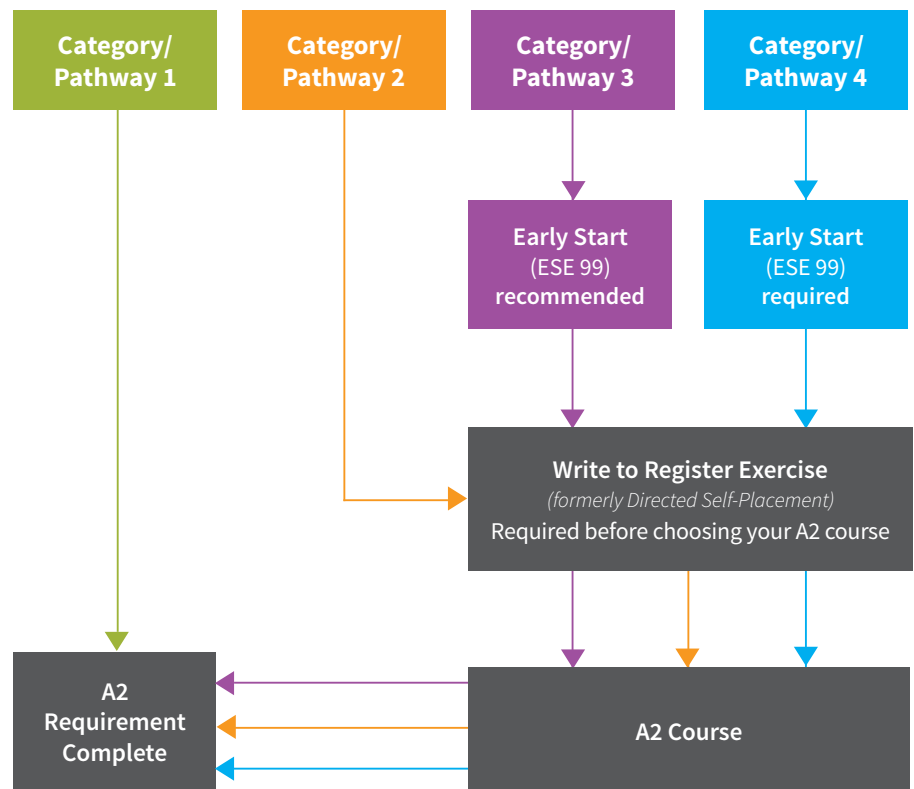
Category/ Pathway 1

Category/ Pathway 2

Category/ Pathway 3

Category/ Pathway 4

Early Start (ESE 99) recommended

Early Start (ESE 99) required

Write to Register Exercise
(formerly Directed Self-Placement)
Required before choosing your A2 course

A2 Requirement Complete

A2 Course